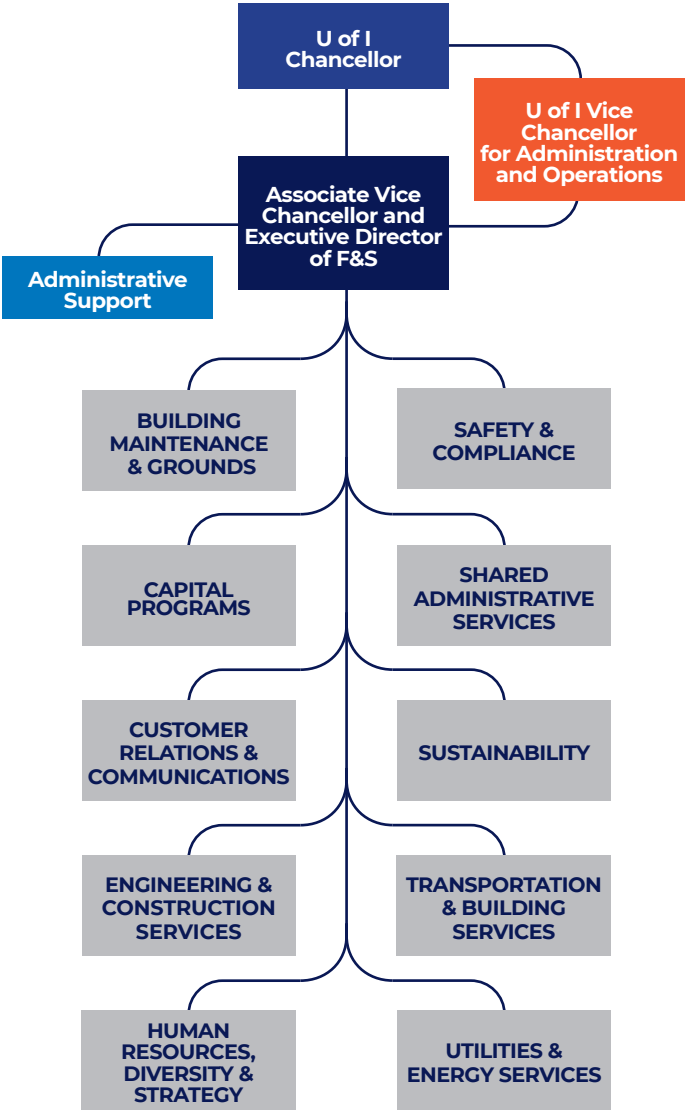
U of I Chancellor

U of I Vice Chancellor for Administration and Operations

Associate Vice Chancellor and Executive Director of F&S

Administrative Support

BUILDING MAINTENANCE & GROUNDS

SAFETY & COMPLIANCE

CAPITAL PROGRAMS

SHARED ADMINISTRATIVE SERVICES

CUSTOMER RELATIONS & COMMUNICATIONS

SUSTAINABILITY

ENGINEERING & CONSTRUCTION SERVICES

TRANSPORTATION & BUILDING SERVICES

HUMAN RESOURCES, DIVERSITY & STRATEGY

UTILITIES & ENERGY SERVICES